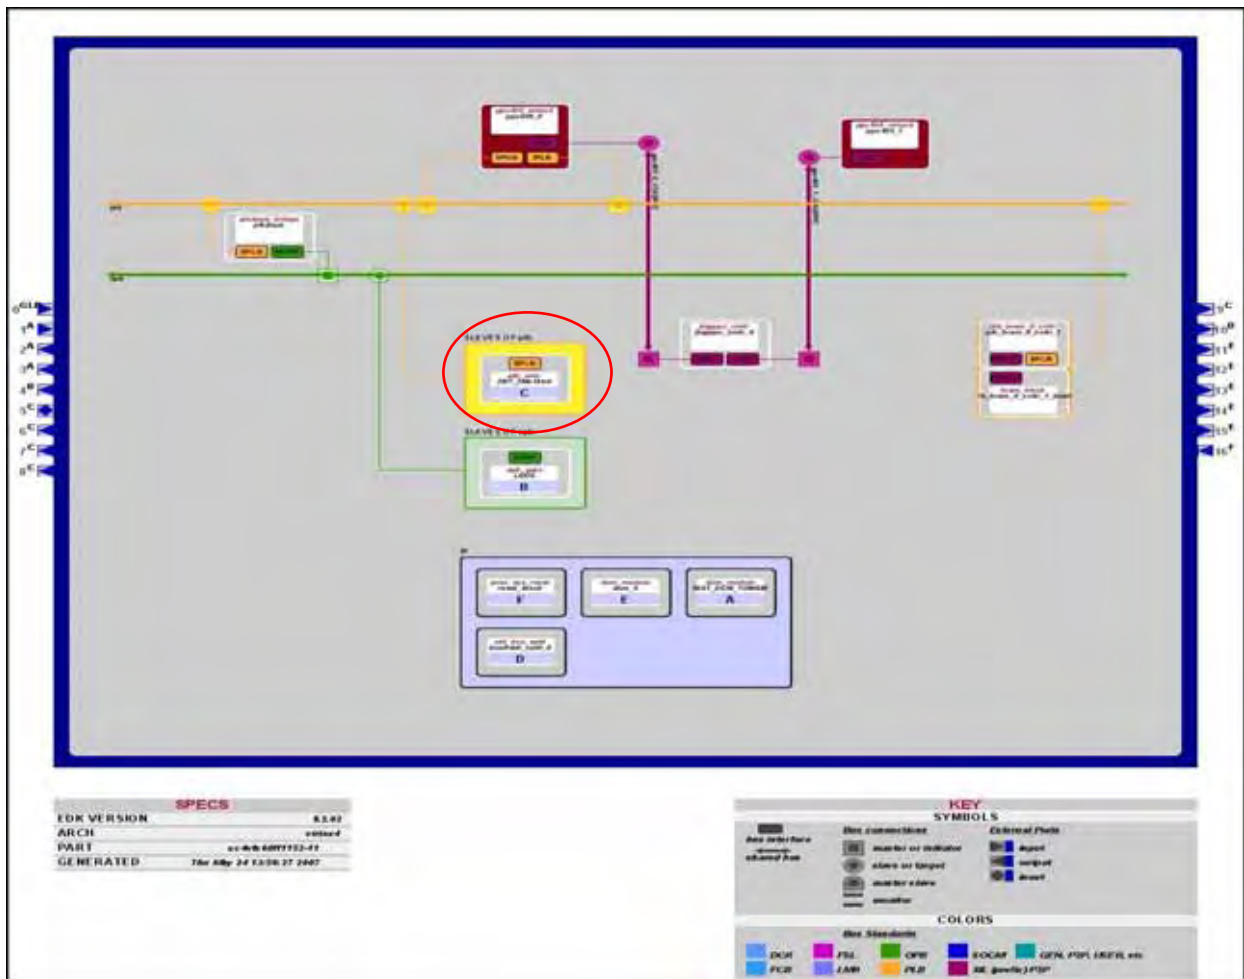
SLAVES OF plb

SPLB

C

SLAVES OF opb

SOPB

B

F E A

D

SPECS

EDK VERSION 8.2.02

ARCH virtex4

PART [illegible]

GENERATED Thu May 24 13:50:27 2007

KEY

SYMBOLS

Bus connections

External Ports

master or initiator

slave or target

master slave

monitor

input

output

inout

COLORS

Bus Standards

DCR

FSL

OPB

XOCM

GEN. P2P, USER, etc

FCB

LMB

PLB

SE (posfix) P2P